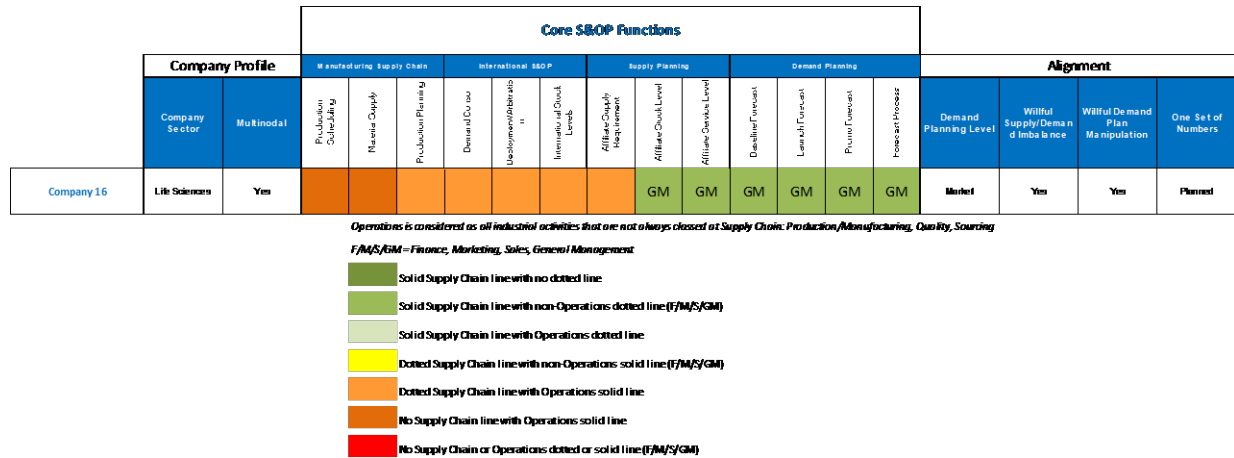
Core S&OP Functions

| Company Profile | | | Manufacturing Supply Chain | | | International S&OP | | | Supply Planning | | | Demand Planning | | | | Alignment | | | |
|---|---|---|---|---|---|---|---|---|---|---|---|---|---|---|---|---|---|---|---|
| | Company Sector | Multinodal | Production Scheduling | Material Supply | Production Planning | Demand Control | Deployment/Arbitration | International Stock Levels | Affiliate Supply Requirement | Affiliate Stock Level | Affiliate Service Level | Baseline Forecast | Launch Forecast | Promo Forecast | Forecast Process | Demand Planning Level | Willful Supply/Demand Imbalance | Willful Demand Plan Manipulation | One Set of Numbers |
| Company 16 | Life Sciences | Yes | | | | | | | | GM | GM | GM | GM | GM | GM | Market | Yes | Yes | Planned |

Operations is considered as all industrial activities that are not always classed as Supply Chain: Production/Manufacturing, Quality, Sourcing

F/M/S/GM = Finance, Marketing, Sales, General Management

Solid Supply Chain line with no dotted line

Solid Supply Chain line with non-Operations dotted line (F/M/S/GM)

Solid Supply Chain line with Operations dotted line

Dotted Supply Chain line with non-Operations solid line (F/M/S/GM)

Dotted Supply Chain line with Operations solid line

No Supply Chain line with Operations solid line

No Supply Chain or Operations dotted or solid line (F/M/S/GM)